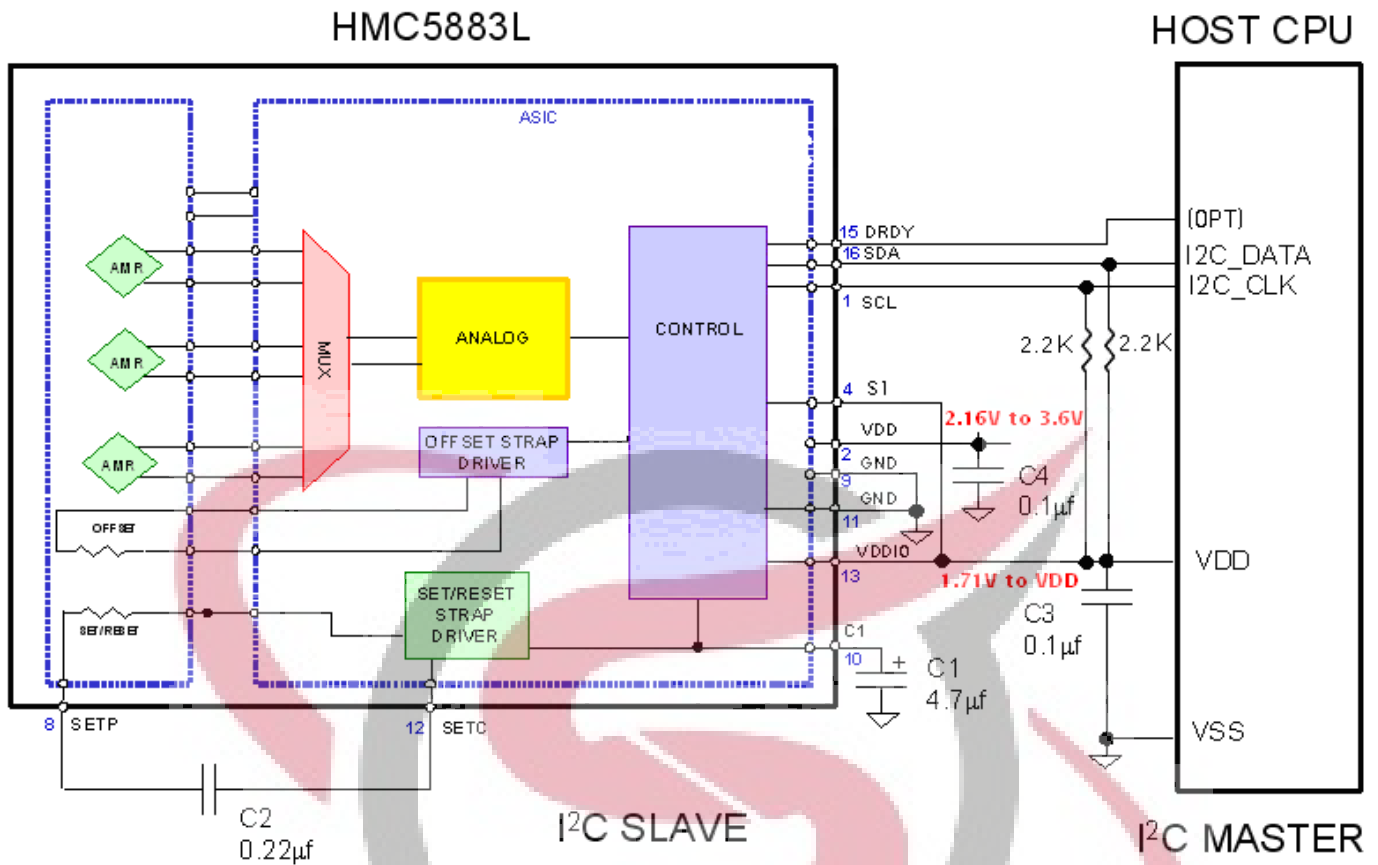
HMC5883L

HOST CPU

ASIC

AMR

AMR

AMR

MUX

ANALOG

CONTROL

OFFSET STRAP DRIVER

OFFSET

SET/RESET

SET/RESET STRAP DRIVER

15 DRDY

16 SDA

1 SCL

4 S1

VDD

2 GND

9 GND

11

VDDIO

13

C1

10

(OPT)

I2C_DATA

I2C_CLK

2.2K

2.2K

2.16V to 3.6V

C4 0.1µf

VDD

1.71V to VDD

C3 0.1µf

+

C1 4.7µf

VSS

8 SETP

12 SETC

C2 0.22µf

I$^2$C SLAVE

I$^2$C MASTER